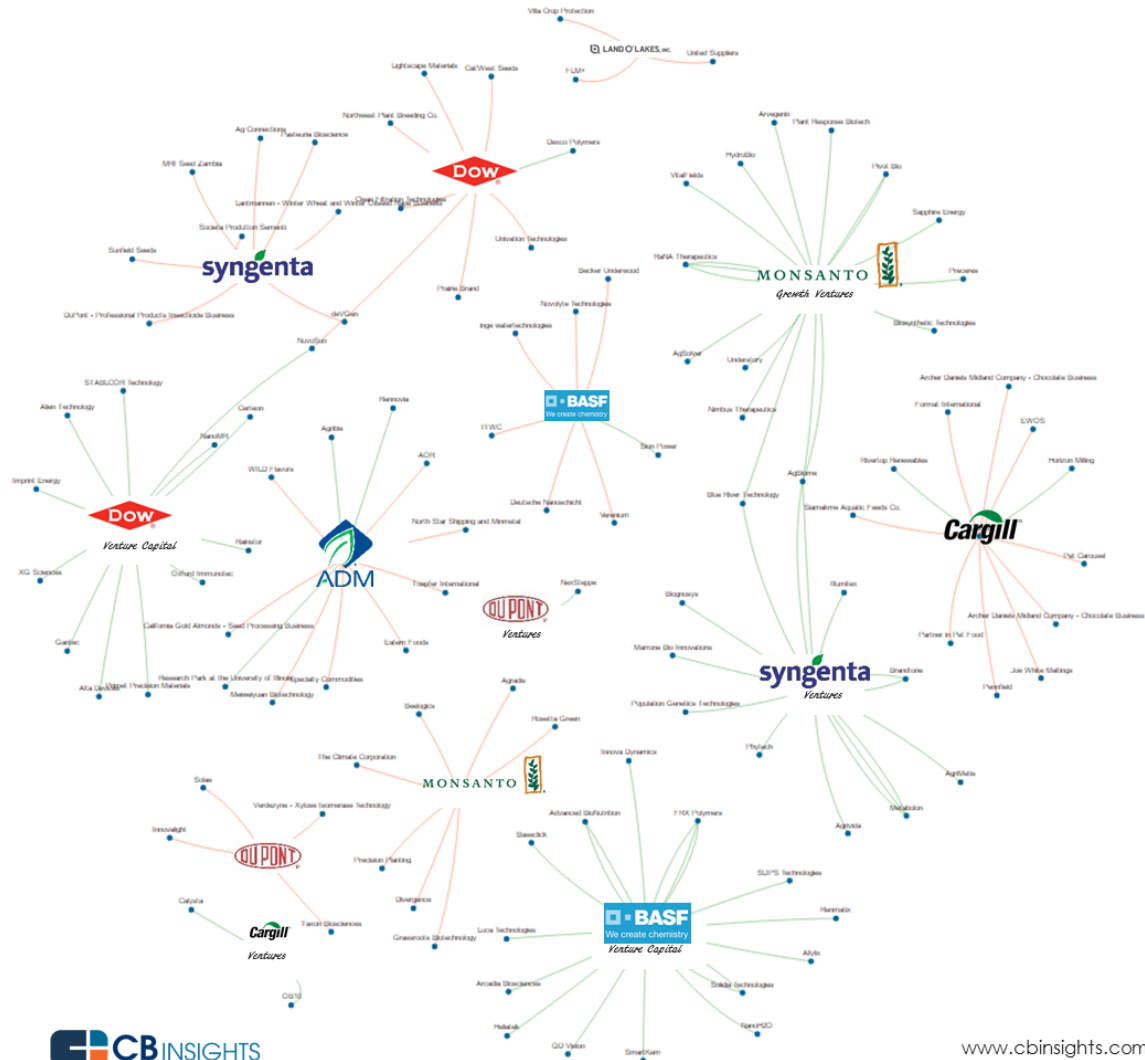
Villa Crop Protection

LAND O'LAKES, INC.

United Suppliers

FLM+

Lightscape Materials

CalWest Seeds

Northwest Plant Breeding Co.

Dow

Dexco Polymers

Ag Connections

Pasteuria Bioscience

MRI Seed Zambia

Lantmannen - Winter Wheat and Winter Oilseed Rape Business

Clean Filtration Technologies

Sodefa Production Sementi

Sunfield Seeds

syngenta

Univation Technologies

DuPont - Professional Products Insecticide Business

Prairie Brand

deVGen

Arcadia

Plant Response Biotech

HydroBio

VitalFields

Phyt Bio

Sapphire Energy

RaNA Therapeutics

MONSANTO

Growth Ventures

Preceres

Biosynthetic Technologies

Becker Underwood

Novolyte Technologies

inge watertechnologies

AgSolver

Understory

Nimbus Therapeutics

NovaSun

STABILCOR Technology

Alken Technology

Carbeon

NanoMR

Hennovis

Agrible

BASF

We create chemistry

ITWC

Sion Power

WILD Flavors

ACH

Deutsche Nanoschicht

Verenium

Imprint Energy

Dow

Venture Capital

Rainstor

XG Sciences

Chiliad Immunotec

North Star Shipping and Minmetal

ADM

Toepfer International

NexSteppe

DUPONT

Ventures

California Gold Almonds - Seed Processing Business

Eatem Foods

Gentec

Alta Devices

Dipped Precision Materials

Research Park at the University of Illinois

Specialty Commodities

Metabolix Biotechnology

Archer Daniels Midland Company - Chocolate Business

Formal International

EWOS

Riverlup Renewables

Horizon Milling

AgBiome

Blue River Technology

Siamalame Aquatic Feeds Co.

Cargill

Pet Carousel

Illumina

Biogenesis

Archer Daniels Midland Company - Chocolate Business

Partner in Pet Food

Marrone Bio Innovations

syngenta

Ventures

Brandtone

Joe White Maltings

Pennfield

Population Genetics Technologies

Agradis

Beeologics

Rosetta Green

The Climate Corporation

MONSANTO

Phybach

AgriMetis

Innova Dynamics

Metabolon

Solae

Verdezyne - Xylose Isomerase Technology

Agrivida

Advanced BioNutrition

FRX Polymers

Innovalight

DUPONT

Precision Planting

Beeetech

SUPS Technologies

Divergence

Calysta

Taxon Biosciences

Renmatix

Cargill

Ventures

Grassroots Biotechnology

Luca Technologies

BASF

We create chemistry

Venture Capital

Allylix

Arcadia Biosciences

Soladur Technologies

O2Â

NanoH2O

Heliatek

QD Vision

SmartKem

CB INSIGHTS

www.cbinsights.com